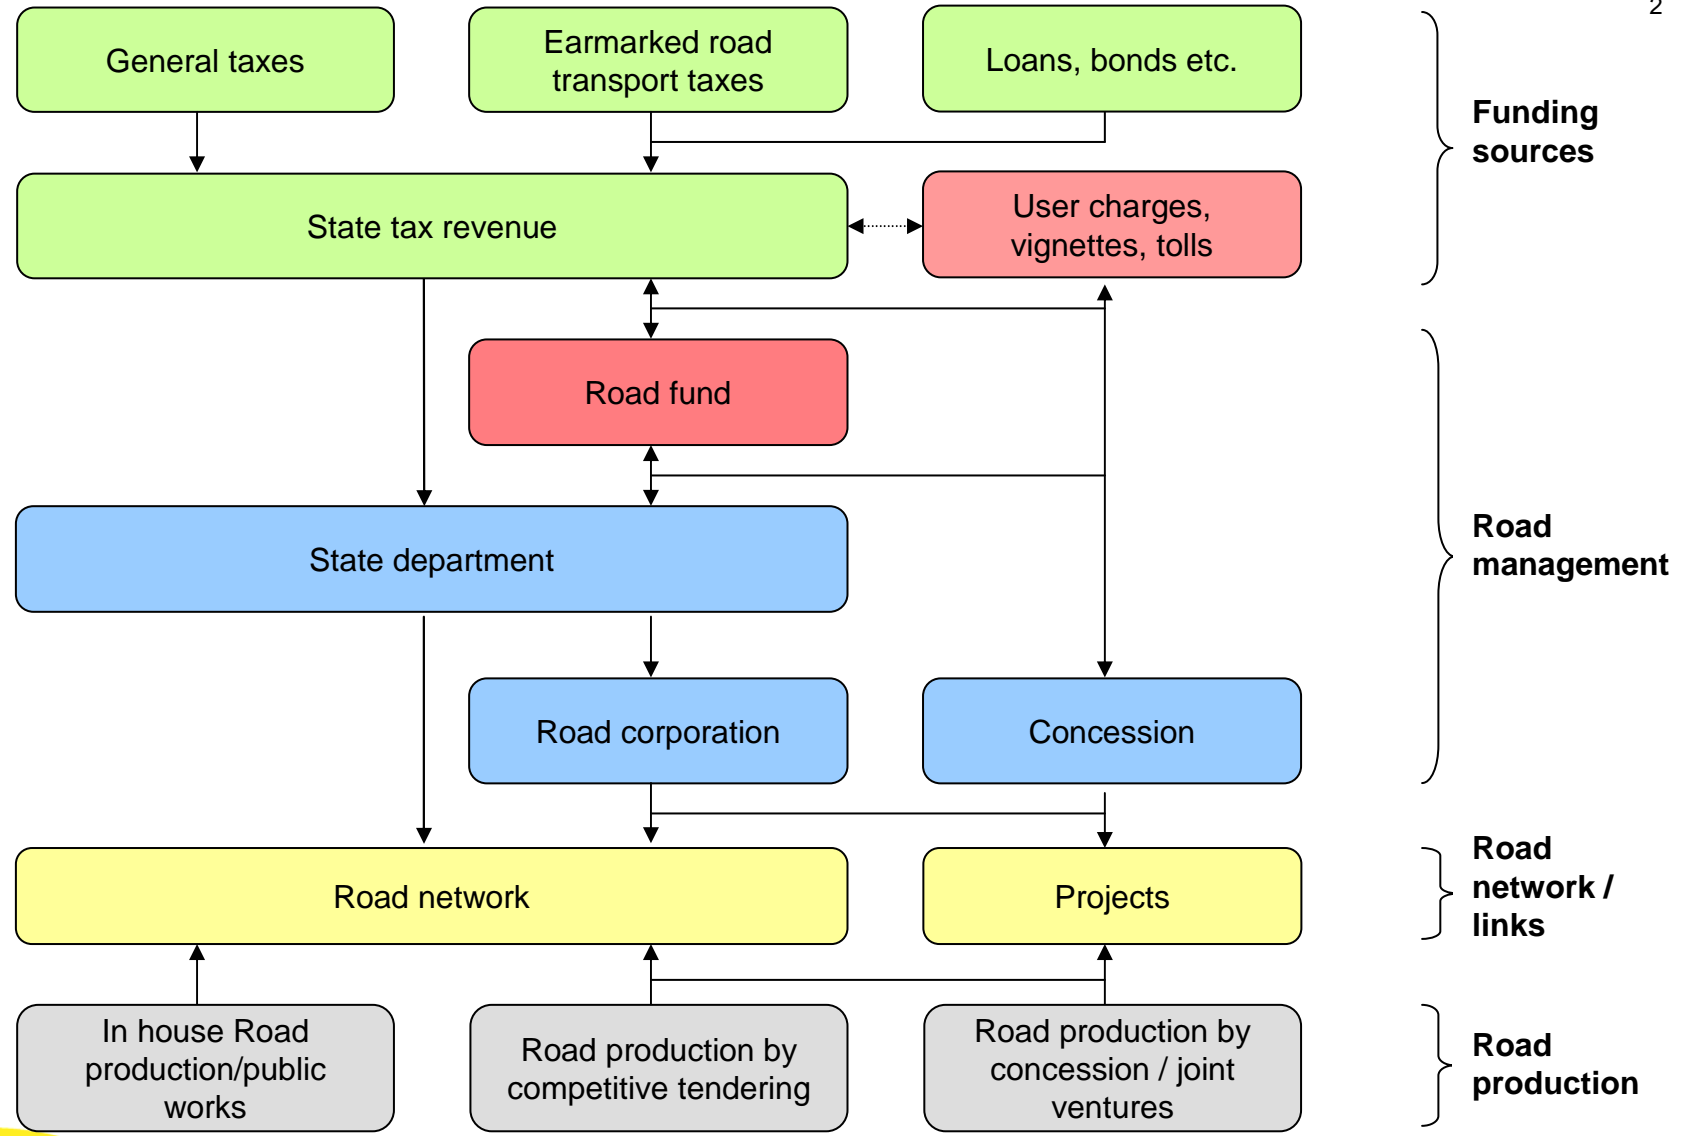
2

General taxes

Earmarked road transport taxes

Loans, bonds etc.

Funding sources

State tax revenue

User charges, vignettes, tolls

Road fund

Road management

State department

Road corporation

Concession

Road network

Projects

Road network / links

In house Road production/public works

Road production by competitive tendering

Road production by concession / joint ventures

Road production